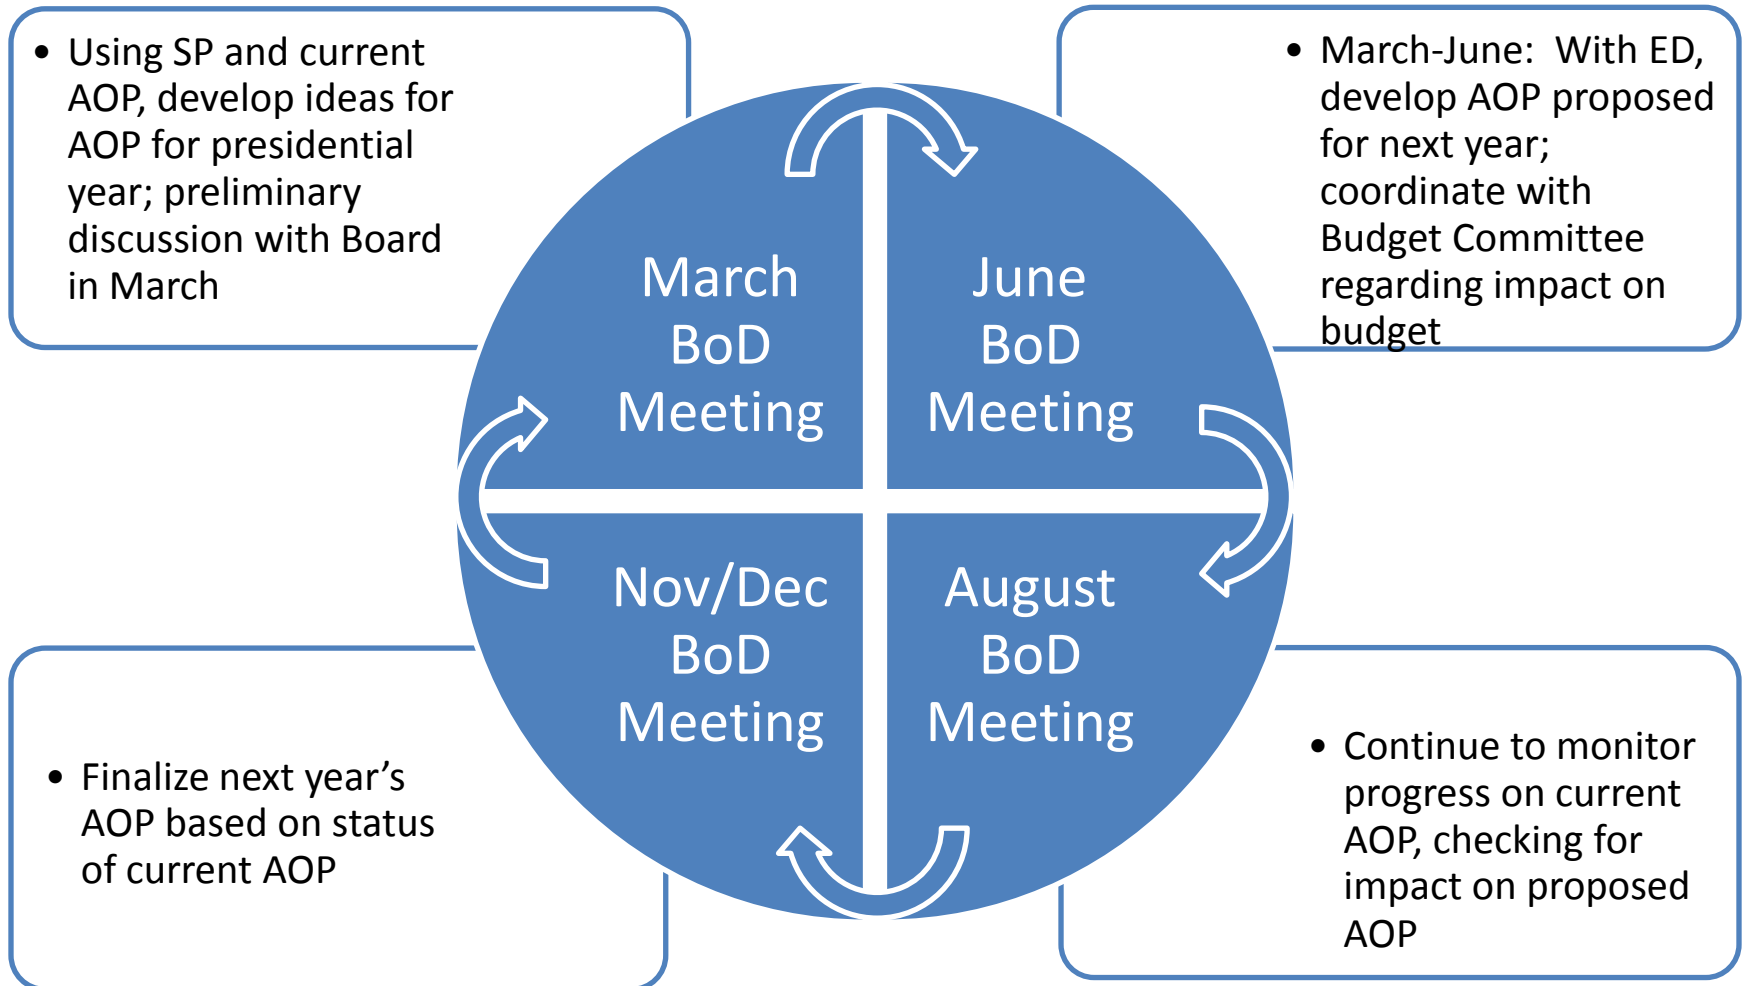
• Using SP and current AOP, develop ideas for AOP for presidential year; preliminary discussion with Board in March

• March-June: With ED, develop AOP proposed for next year; coordinate with Budget Committee regarding impact on budget

March BoD Meeting

June BoD Meeting

Nov/Dec BoD Meeting

August BoD Meeting

• Finalize next year's AOP based on status of current AOP

• Continue to monitor progress on current AOP, checking for impact on proposed AOP